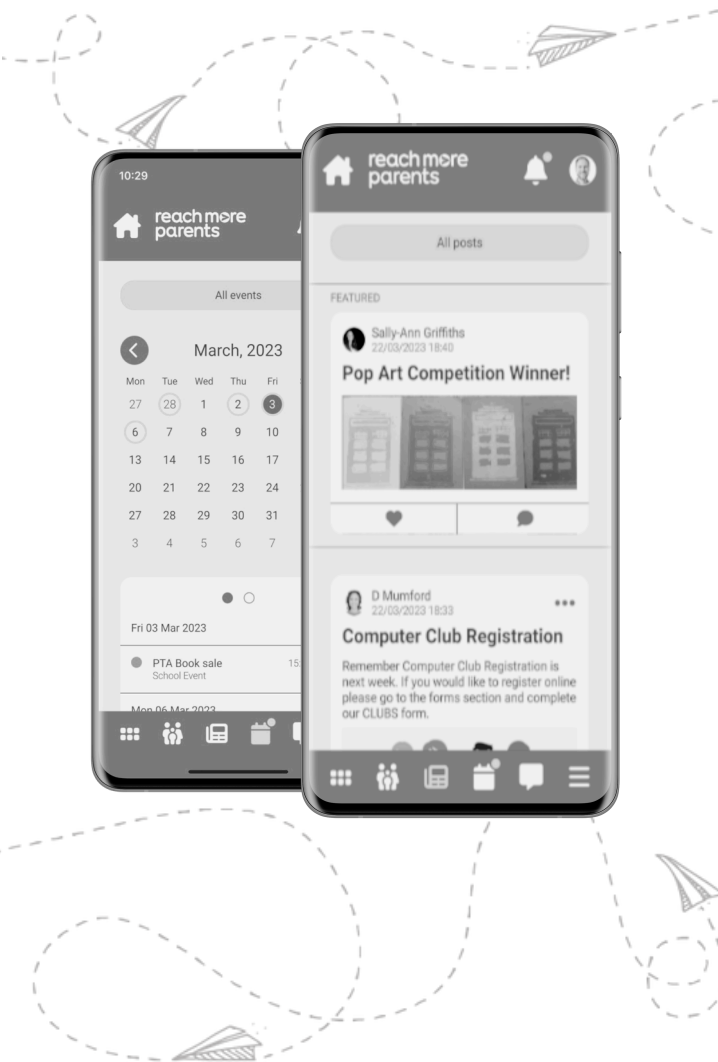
10:29

reach more parents

All events

March, 2023

| Mon | Tue | Wed | Thu | Fri |
|---|---|---|---|---|
| 27 | 28 | 1 | 2 | 3 |
| 6 | 7 | 8 | 9 | 10 |
| 13 | 14 | 15 | 16 | 17 |
| 20 | 21 | 22 | 23 | 24 |
| 27 | 28 | 29 | 30 | 31 |
| 3 | 4 | 5 | 6 | 7 |

Fri 03 Mar 2023

PTA Book sale
School Event
15:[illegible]

Mon 06 Mar 2023

reach more parents

All posts

FEATURED

Sally-Ann Griffiths
22/03/2023 18:40

Pop Art Competition Winner!

D Mumford
22/03/2023 18:33

Computer Club Registration

Remember Computer Club Registration is next week. If you would like to register online please go to the forms section and complete our CLUBS form.